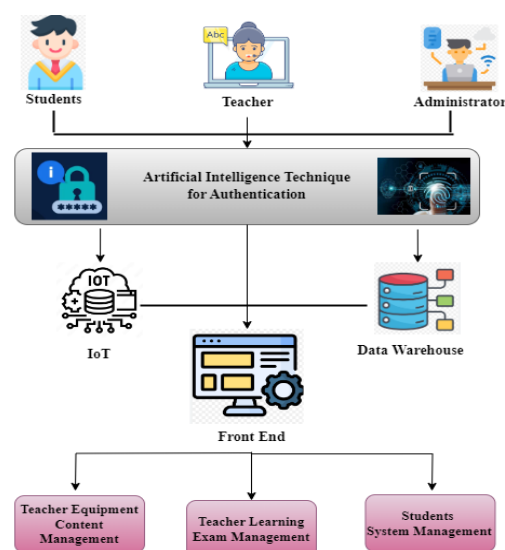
Students

Abc

Teacher

Administrator

i

\*\*\*\*\*\*

Artificial Intelligence Technique for Authentication

IOT

IoT

Data Warehouse

Front End

Teacher Equipment Content Management

Teacher Learning Exam Management

Students System Management